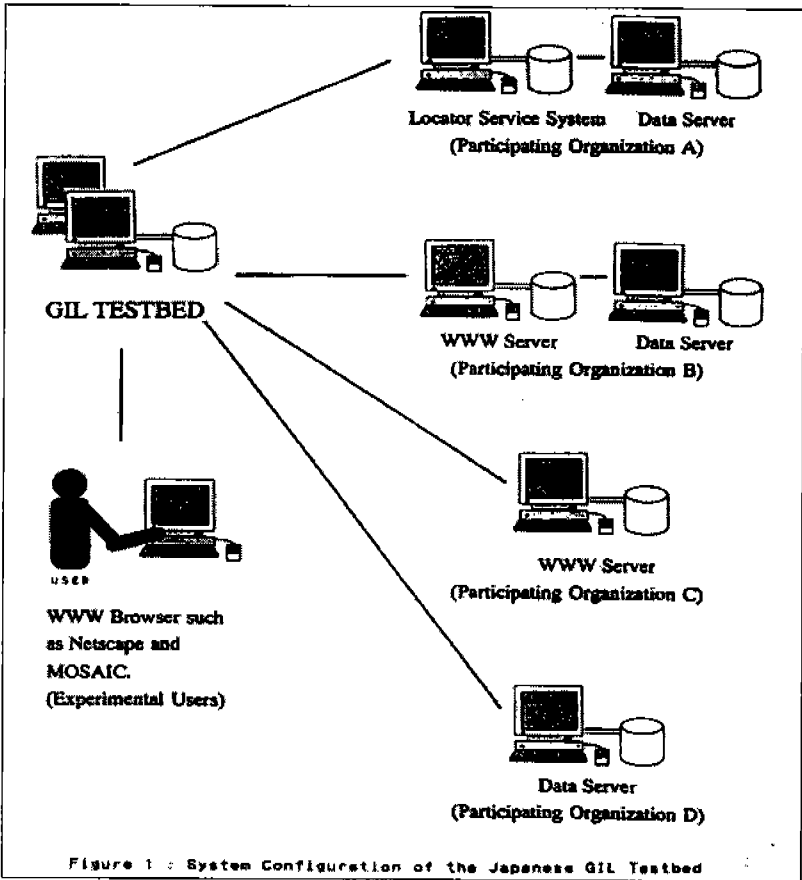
Locator Service System Data Server
(Participating Organization A)

GIL TESTBED

WWW Server Data Server
(Participating Organization B)

USER

WWW Browser such as Netscape and MOSAIC.
(Experimental Users)

WWW Server
(Participating Organization C)

Data Server
(Participating Organization D)

Figure 1 : System Configuration of the Japanese GIL Testbed